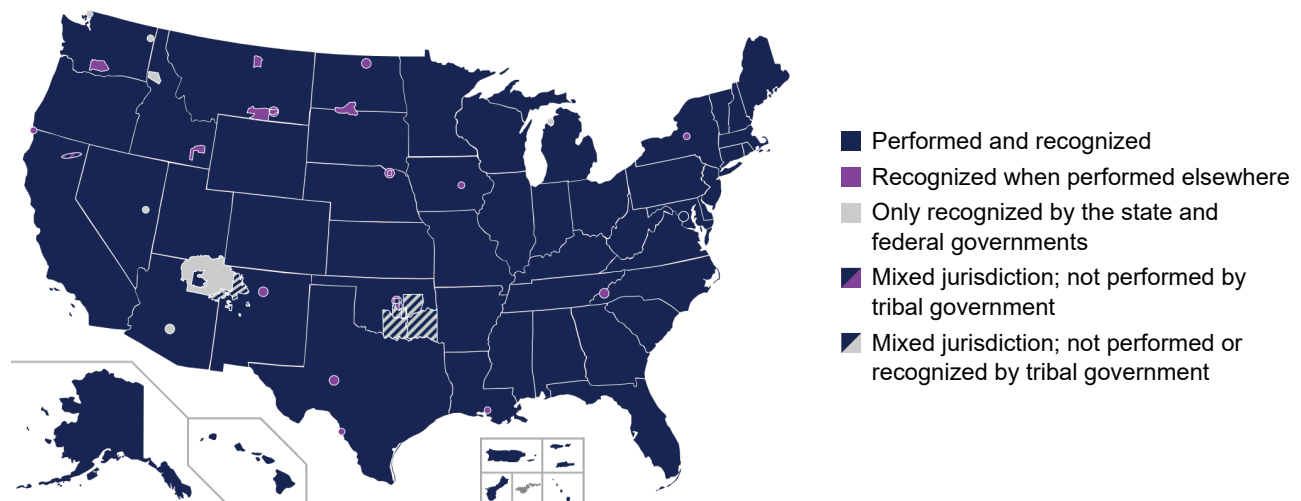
Performed and recognized

Recognized when performed elsewhere

Only recognized by the state and federal governments

Mixed jurisdiction; not performed by tribal government

Mixed jurisdiction; not performed or recognized by tribal government